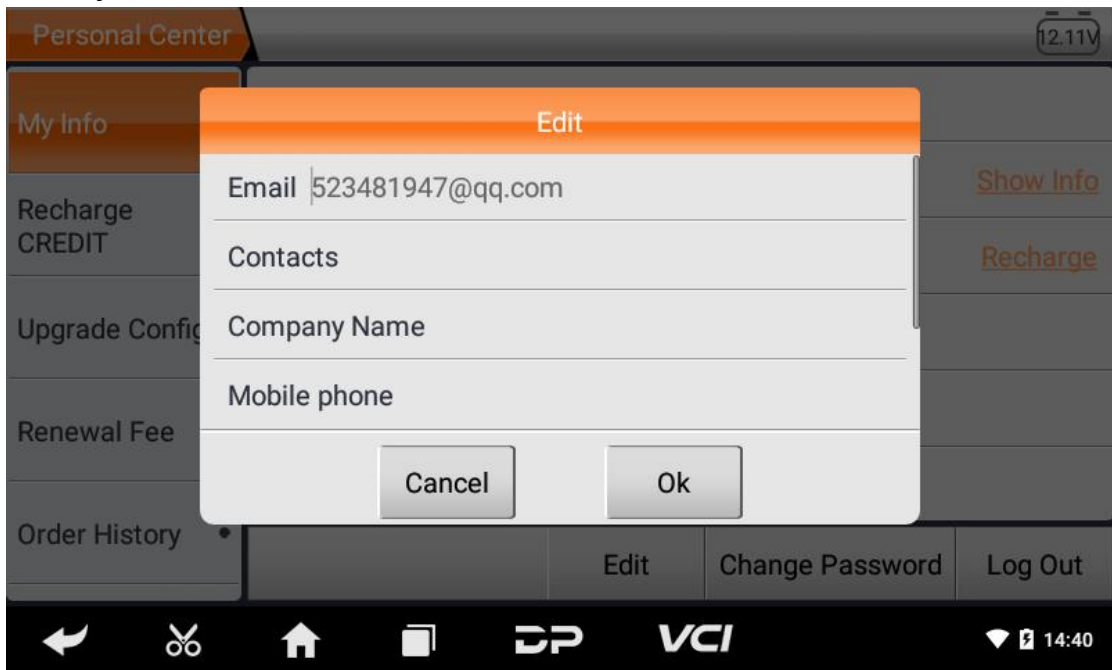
Personal Center

12.11V

My Info

Recharge CREDIT

Upgrade Config

Renewal Fee

Order History

Show Info

Recharge

Edit

Email 523481947@qq.com

Contacts

Company Name

Mobile phone

Cancel

Ok

Edit

Change Password

Log Out

VCI

14:40